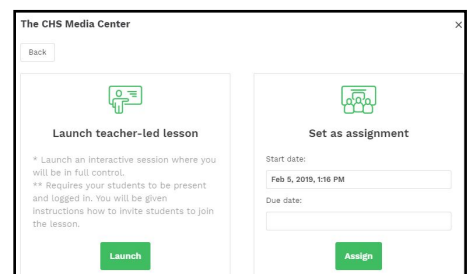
The CHS Media Center

×

Back

Launch teacher-led lesson

* Launch an interactive session where you will be in full control.
** Requires your students to be present and logged in. You will be given instructions how to invite students to join the lesson.

Launch

Set as assignment

Start date:

Feb 5, 2019, 1:16 PM

Due date:

Assign